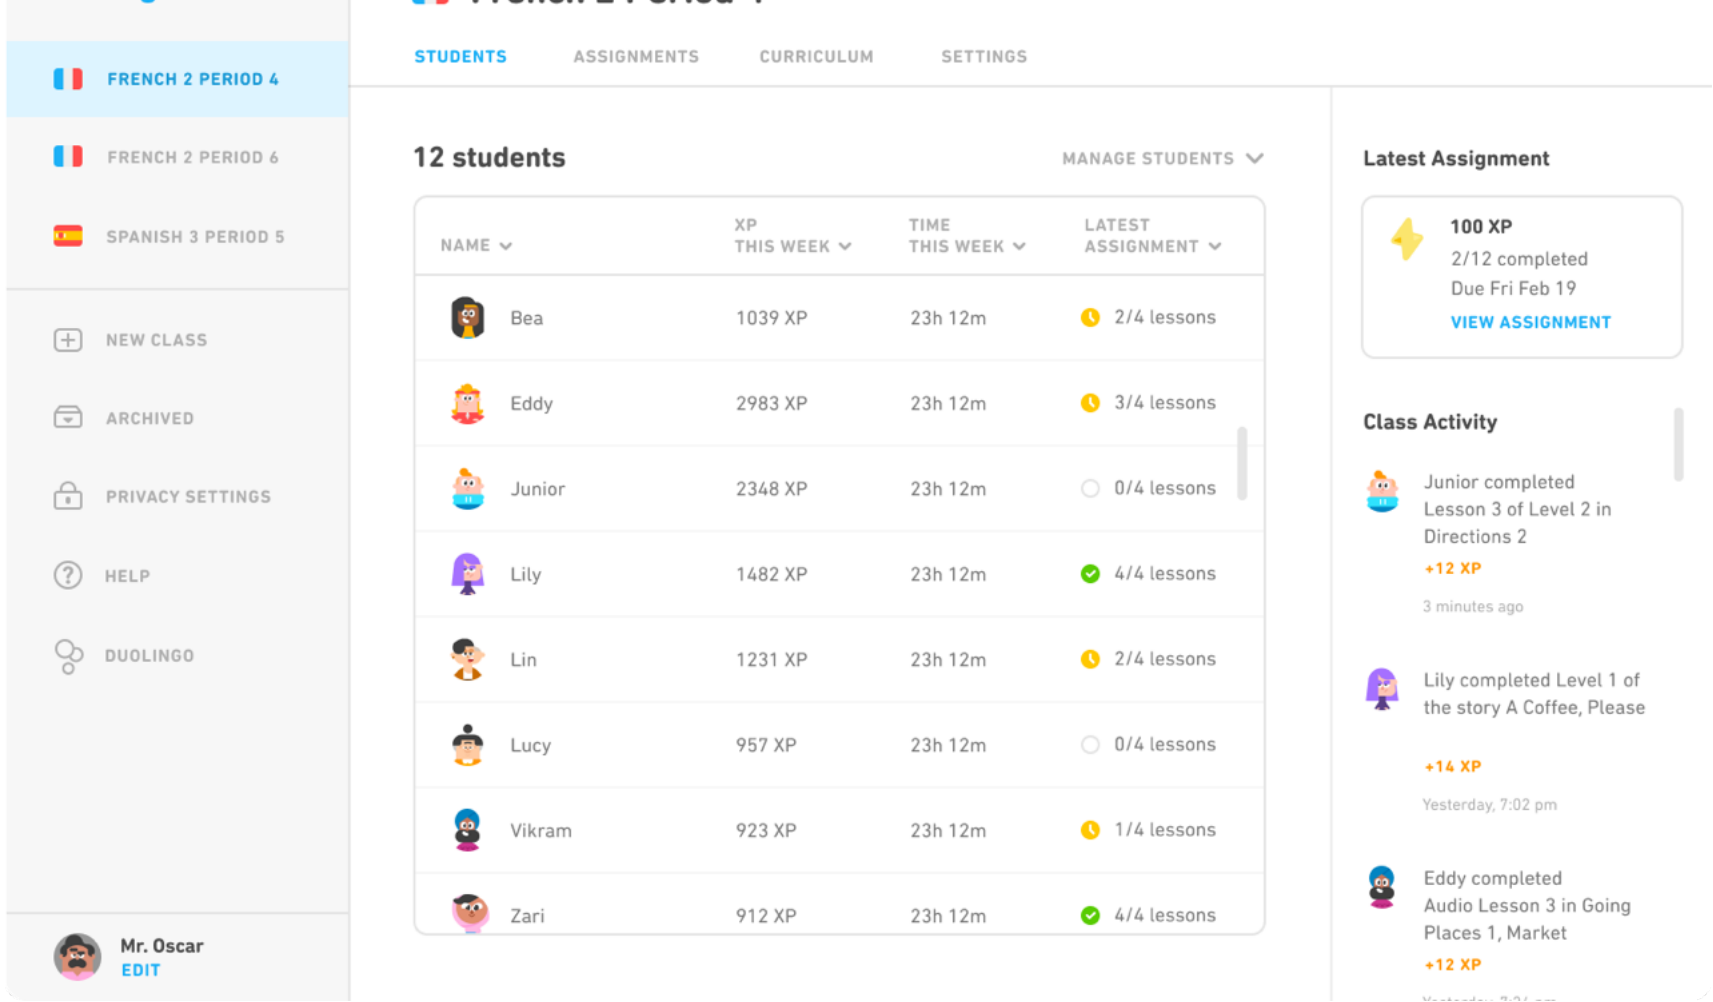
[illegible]

FRENCH 2 PERIOD 4

FRENCH 2 PERIOD 6

SPANISH 3 PERIOD 5

NEW CLASS

ARCHIVED

PRIVACY SETTINGS

HELP

DUOLINGO

Mr. Oscar
EDIT

STUDENTS ASSIGNMENTS CURRICULUM SETTINGS

12 students

MANAGE STUDENTS

| NAME | XP THIS WEEK | TIME THIS WEEK | LATEST ASSIGNMENT |
|---|---|---|---|
| Bea | 1039 XP | 23h 12m | 2/4 lessons |
| Eddy | 2983 XP | 23h 12m | 3/4 lessons |
| Junior | 2348 XP | 23h 12m | 0/4 lessons |
| Lily | 1482 XP | 23h 12m | 4/4 lessons |
| Lin | 1231 XP | 23h 12m | 2/4 lessons |
| Lucy | 957 XP | 23h 12m | 0/4 lessons |
| Vikram | 923 XP | 23h 12m | 1/4 lessons |
| Zari | 912 XP | 23h 12m | 4/4 lessons |

Latest Assignment

100 XP
2/12 completed
Due Fri Feb 19
VIEW ASSIGNMENT

Class Activity

Junior completed Lesson 3 of Level 2 in Directions 2
+12 XP
3 minutes ago

Lily completed Level 1 of the story A Coffee, Please
+14 XP
Yesterday, 7:02 pm

Eddy completed Audio Lesson 3 in Going Places 1, Market
+12 XP
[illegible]